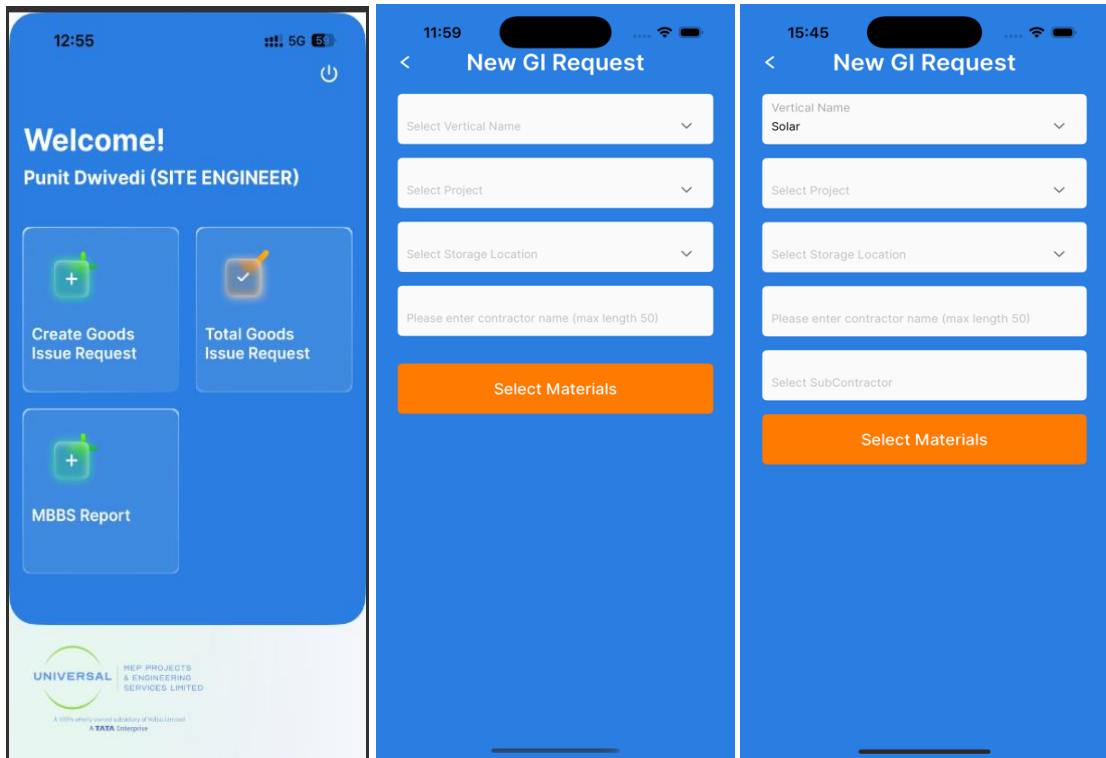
12:55
5G 53

Welcome!
Punit Dwivedi (SITE ENGINEER)

Create Goods Issue Request

Total Goods Issue Request

MBBS Report

UNIVERSAL
MEP PROJECTS & ENGINEERING SERVICES LIMITED
A 100% wholly owned subsidiary of Voltas Limited
A TATA Enterprise

11:59
<
New GI Request
Select Vertical Name
Select Project
Select Storage Location
Please enter contractor name (max length 50)
Select Materials

15:45
<
New GI Request
Vertical Name
Solar
Select Project
Select Storage Location
Please enter contractor name (max length 50)
Select SubContractor
Select Materials